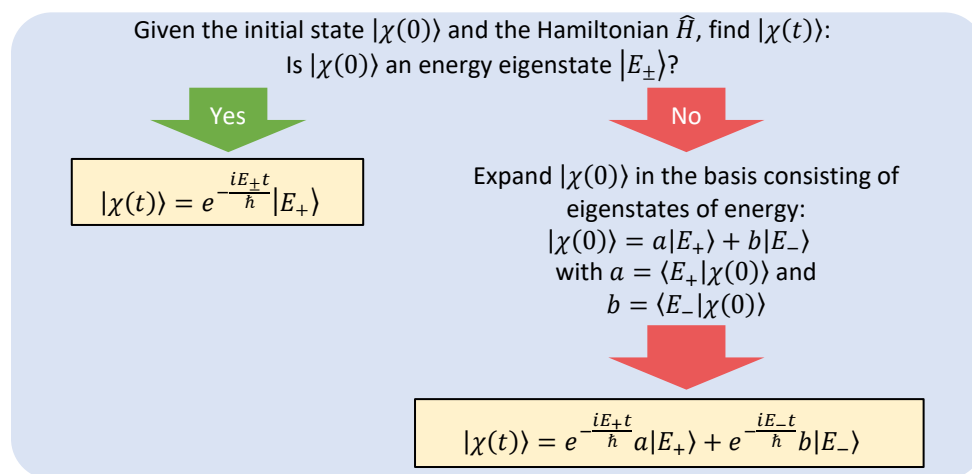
Given the initial state $|\chi(0)\rangle$ and the Hamiltonian $\widehat{H}$, find $|\chi(t)\rangle$:
Is $|\chi(0)\rangle$ an energy eigenstate $|E_{\pm}\rangle$?

Yes

No

$|\chi(t)\rangle = e^{-\frac{iE_{\pm}t}{\hbar}}|E_{+}\rangle$

Expand $|\chi(0)\rangle$ in the basis consisting of eigenstates of energy:
$|\chi(0)\rangle = a|E_{+}\rangle + b|E_{-}\rangle$
with $a = \langle E_{+}|\chi(0)\rangle$ and
$b = \langle E_{-}|\chi(0)\rangle$

$|\chi(t)\rangle = e^{-\frac{iE_{+}t}{\hbar}}a|E_{+}\rangle + e^{-\frac{iE_{-}t}{\hbar}}b|E_{-}\rangle$